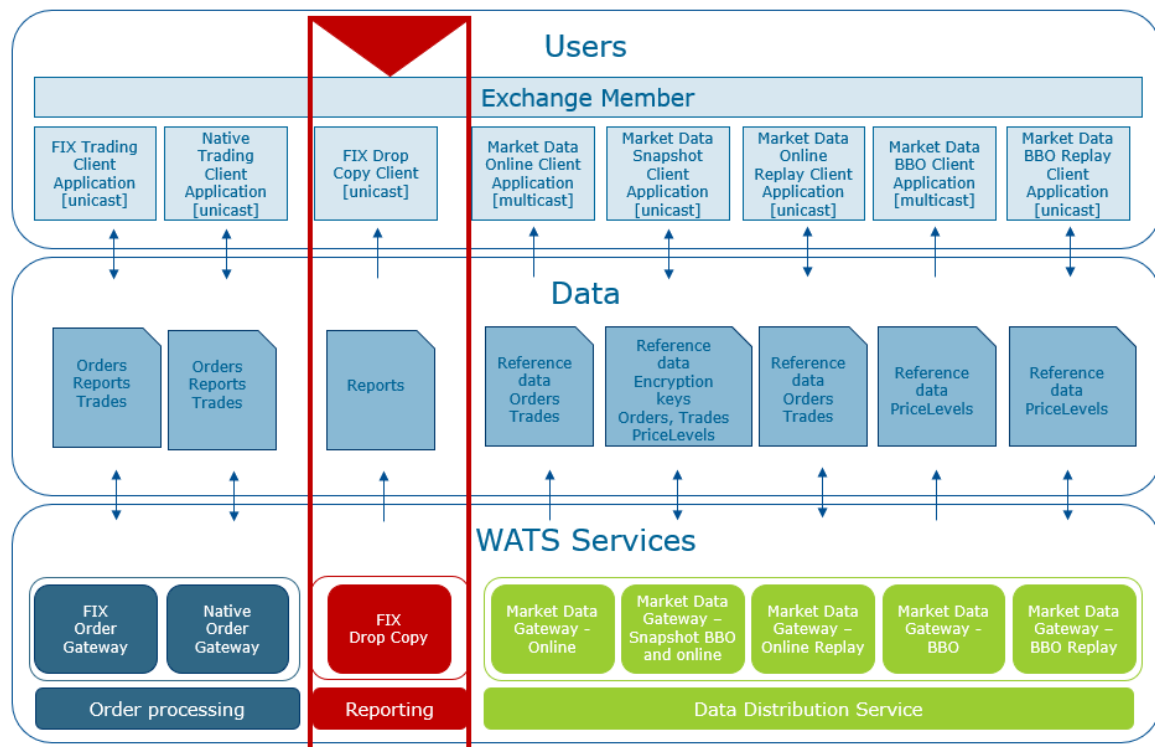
Users

Exchange Member

FIX Trading Client Application [unicast]

Native Trading Client Application [unicast]

FIX Drop Copy Client [unicast]

Market Data Online Client Application [multicast]

Market Data Snapshot Client Application [unicast]

Market Data Online Replay Client Application [unicast]

Market Data BBO Client Application [multicast]

Market Data BBO Replay Client Application [unicast]

Data

Orders Reports Trades

Orders Reports Trades

Reports

Reference data Orders Trades

Reference data Encryption keys Orders, Trades PriceLevels

Reference data Orders Trades

Reference data PriceLevels

Reference data PriceLevels

WATS Services

FIX Order Gateway

Native Order Gateway

FIX Drop Copy

Market Data Gateway – Online

Market Data Gateway – Snapshot BBO and online

Market Data Gateway – Online Replay

Market Data Gateway – BBO

Market Data Gateway – BBO Replay

Order processing

Reporting

Data Distribution Service